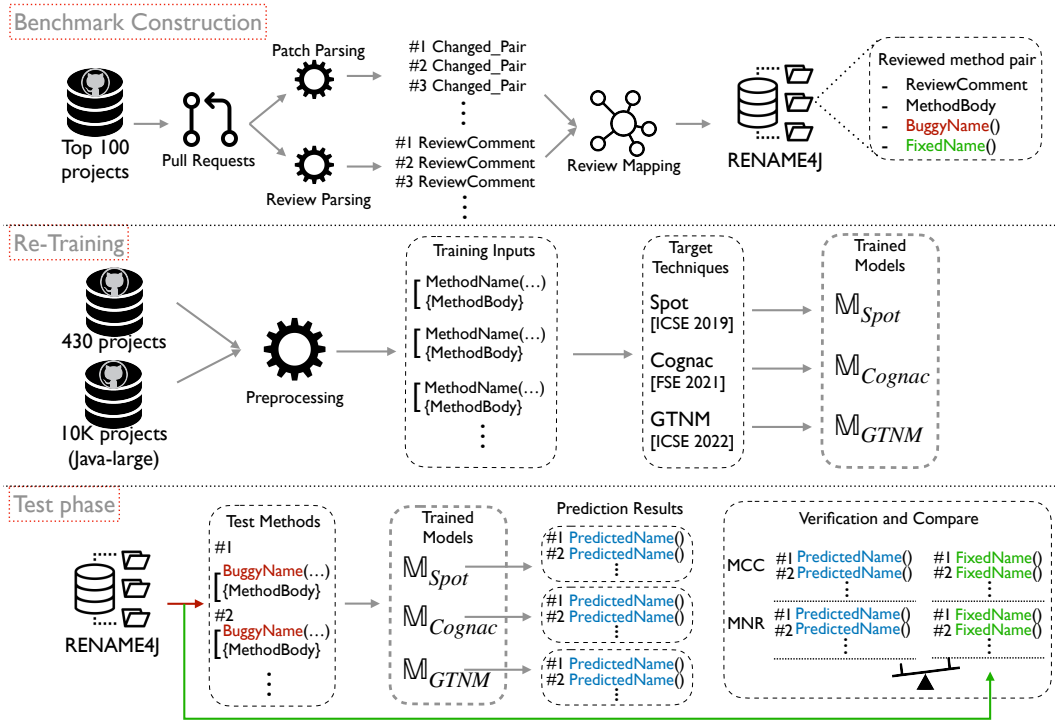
Benchmark Construction

Top 100 projects

Pull Requests

Patch Parsing

Review Parsing

#1 Changed_Pair
#2 Changed_Pair
#3 Changed_Pair
⋮

#1 ReviewComment
#2 ReviewComment
#3 ReviewComment
⋮

Review Mapping

RENAME4J

Reviewed method pair
- ReviewComment
- MethodBody
- BuggyName()
- FixedName()

Re-Training

430 projects

10K projects (Java-large)

Preprocessing

Training Inputs
MethodName(…)
{MethodBody}
MethodName(…)
{MethodBody}
MethodName(…)
{MethodBody}
⋮

Target Techniques
Spot
[ICSE 2019]
Cognac
[FSE 2021]
GTNM
[ICSE 2022]

Trained Models
$\mathbb{M}_{Spot}$
$\mathbb{M}_{Cognac}$
$\mathbb{M}_{GTNM}$

Test phase

RENAME4J

Test Methods
#1
BuggyName(…)
{MethodBody}
#2
BuggyName(…)
{MethodBody}
⋮

Trained Models
$\mathbb{M}_{Spot}$
$\mathbb{M}_{Cognac}$
$\mathbb{M}_{GTNM}$

Prediction Results
#1 PredictedName()
#2 PredictedName()
⋮
#1 PredictedName()
#2 PredictedName()
⋮
#1 PredictedName()
#2 PredictedName()
⋮

Verification and Compare
MCC #1 PredictedName() #2 PredictedName() ⋮ #1 FixedName() #2 FixedName() ⋮
MNR #1 PredictedName() #2 PredictedName() ⋮ #1 FixedName() #2 FixedName() ⋮